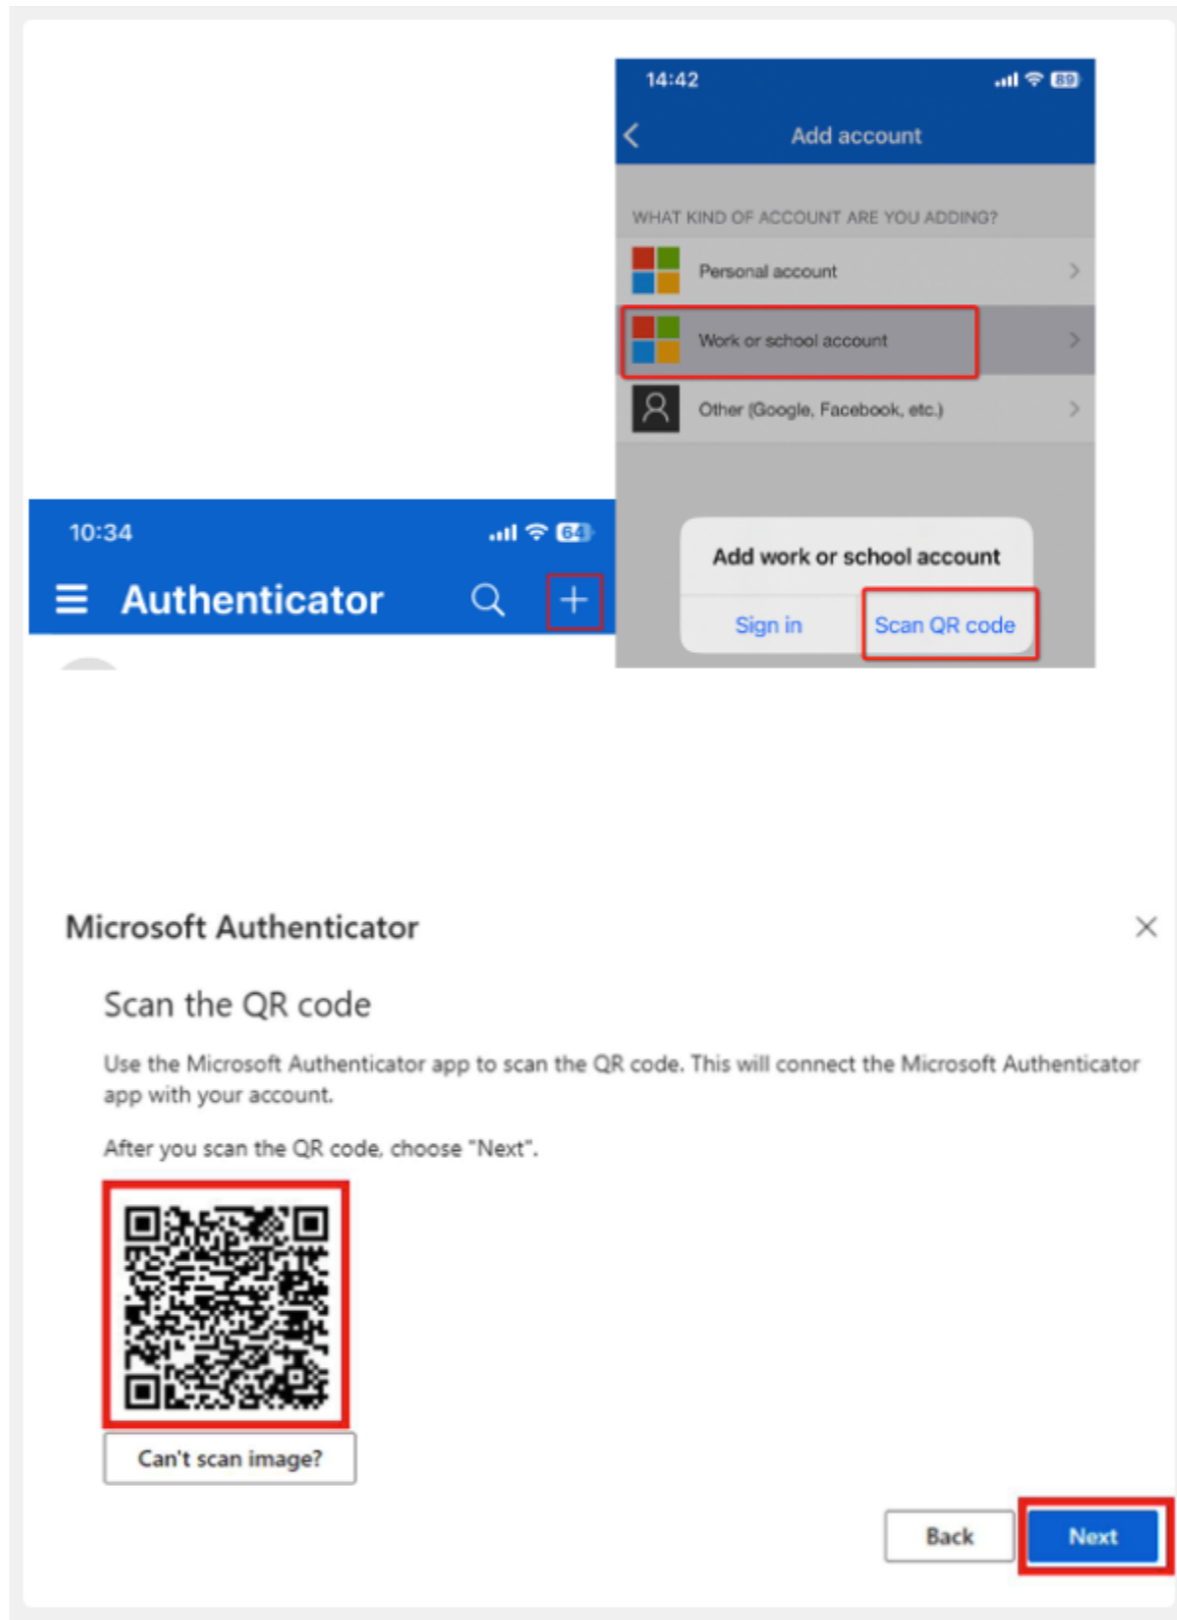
14:42

89

Add account

WHAT KIND OF ACCOUNT ARE YOU ADDING?

Personal account

Work or school account

Other (Google, Facebook, etc.)

Add work or school account

Sign in

Scan QR code

10:34

64

Authenticator

Microsoft Authenticator

Scan the QR code

Use the Microsoft Authenticator app to scan the QR code. This will connect the Microsoft Authenticator app with your account.

After you scan the QR code, choose "Next".

Can't scan image?

Back

Next